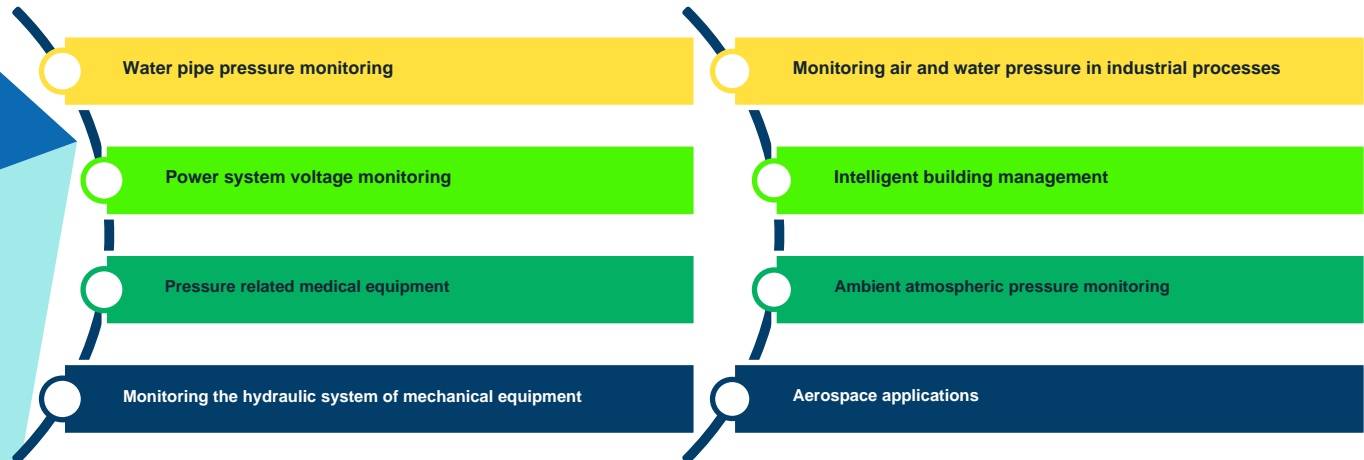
Water pipe pressure monitoring

Power system voltage monitoring

Pressure related medical equipment

Monitoring the hydraulic system of mechanical equipment

Monitoring air and water pressure in industrial processes

Intelligent building management

Ambient atmospheric pressure monitoring

Aerospace applications